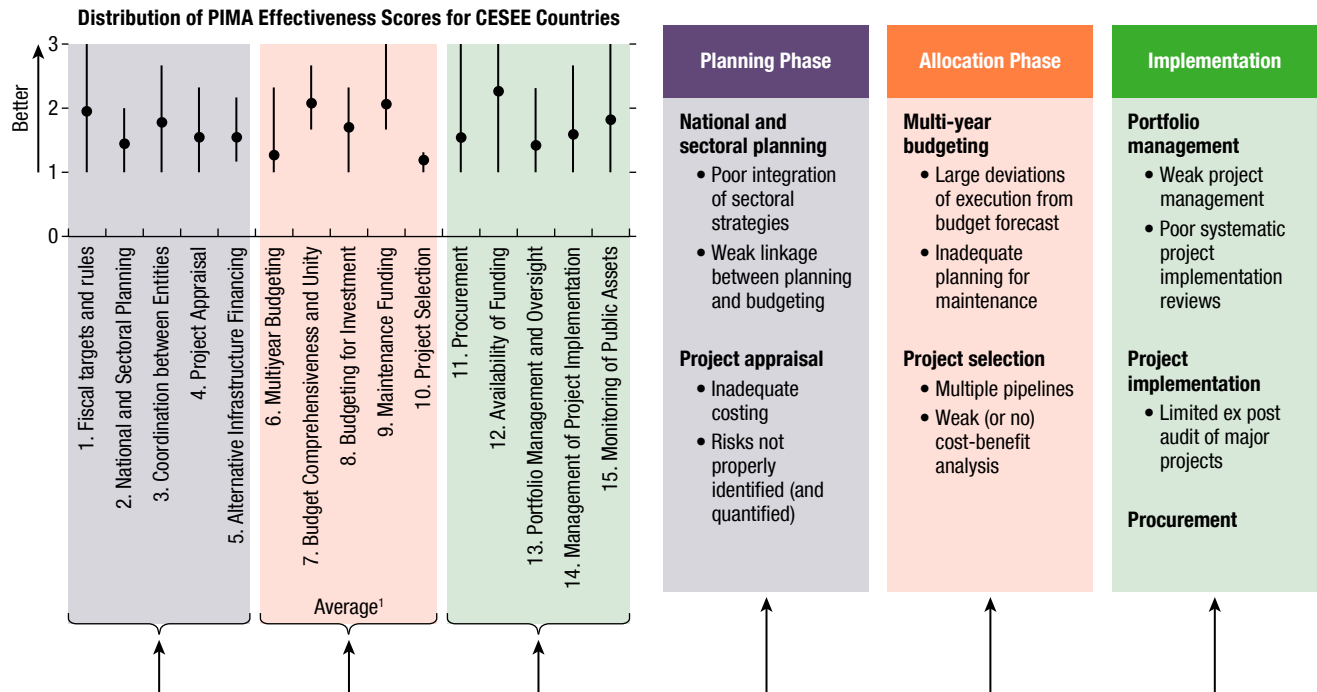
Distribution of PIMA Effectiveness Scores for CESEE Countries

Better

3
2
1
0

1. Fiscal targets and rules
2. National and Sectoral Planning
3. Coordination between Entities
4. Project Appraisal
5. Alternative Infrastructure Financing
6. Multiyear Budgeting
7. Budget Comprehensiveness and Unity
8. Budgeting for Investment
9. Maintenance Funding
10. Project Selection
11. Procurement
12. Availability of Funding
13. Portfolio Management and Oversight
14. Management of Project Implementation
15. Monitoring of Public Assets

Average$^1$

Planning Phase

National and sectoral planning
• Poor integration of sectoral strategies
• Weak linkage between planning and budgeting

Project appraisal
• Inadequate costing
• Risks not properly identified (and quantified)

Allocation Phase

Multi-year budgeting
• Large deviations of execution from budget forecast
• Inadequate planning for maintenance

Project selection
• Multiple pipelines
• Weak (or no) cost-benefit analysis

Implementation

Portfolio management
• Weak project management
• Poor systematic project implementation reviews

Project implementation
• Limited ex post audit of major projects

Procurement